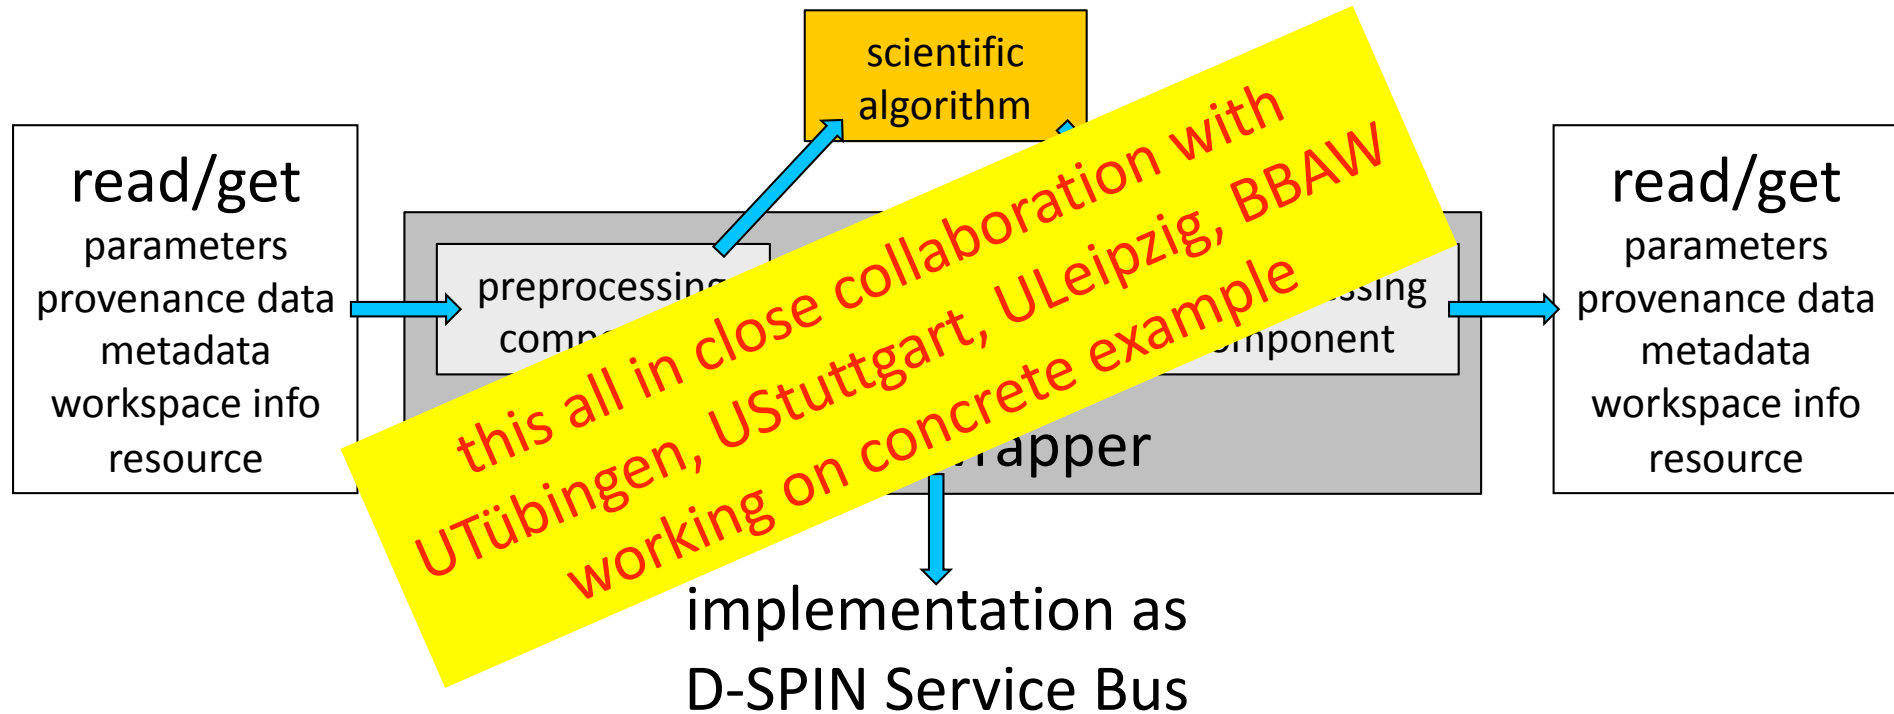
scientific algorithm

read/get
parameters
provenance data
metadata
workspace info
resource

preprocessing comp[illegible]

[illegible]ssing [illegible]mponent

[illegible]rapper

read/get
parameters
provenance data
metadata
workspace info
resource

implementation as D-SPIN Service Bus

this all in close collaboration with UTübingen, UStuttgart, ULeipzig, BBAW working on concrete example